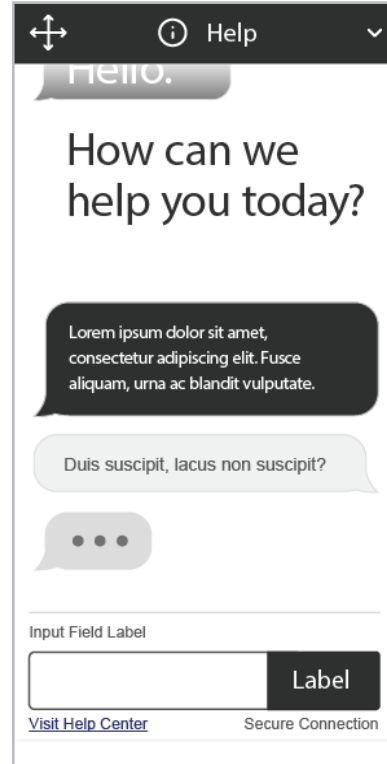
Help

Hello.

How can we help you today?

Lorem ipsum dolor sit amet, consectetur adipiscing elit. Fusce aliquam, urna ac blandit vulputate.

Duis suscipit, lacus non suscipit?

• • •

Input Field Label

Label

Visit Help Center

Secure Connection